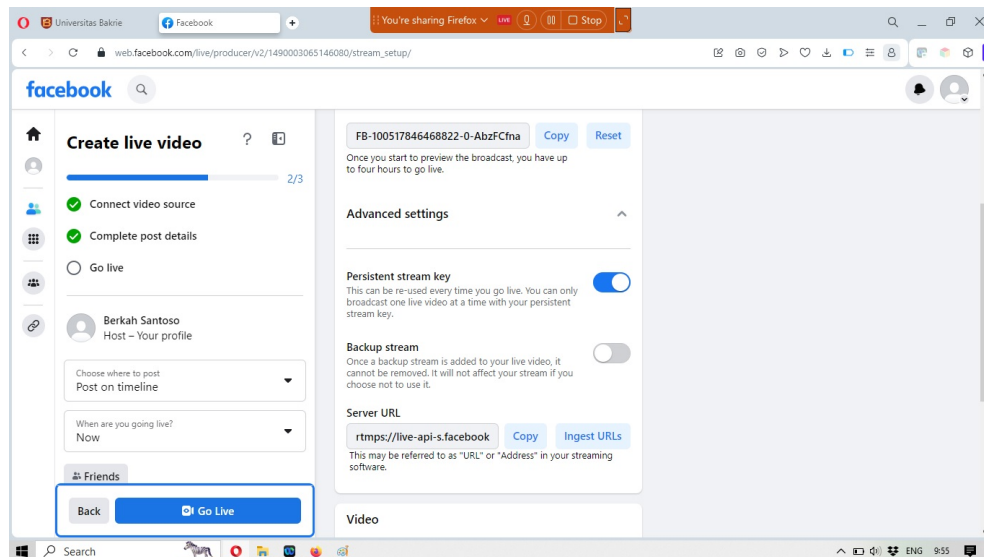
Universitas Bakrie
Facebook
You're sharing Firefox
LIVE
Stop
web.facebook.com/live/producer/v2/1490003065146080/stream_setup/

facebook

Create live video
2/3
Connect video source
Complete post details
Go live

Berkah Santoso
Host – Your profile

Choose where to post
Post on timeline

When are you going live?
Now

Friends

Back
Go Live

FB-100517846468822-0-AbzFCfna
Copy
Reset
Once you start to preview the broadcast, you have up to four hours to go live.

Advanced settings

Persistent stream key
This can be re-used every time you go live. You can only broadcast one live video at a time with your persistent stream key.

Backup stream
Once a backup stream is added to your live video, it cannot be removed. It will not affect your stream if you choose not to use it.

Server URL
rtmps://live-api-s.facebook
Copy
Ingest URLs
This may be referred to as "URL" or "Address" in your streaming software.

Video

Search
ENG 9:55